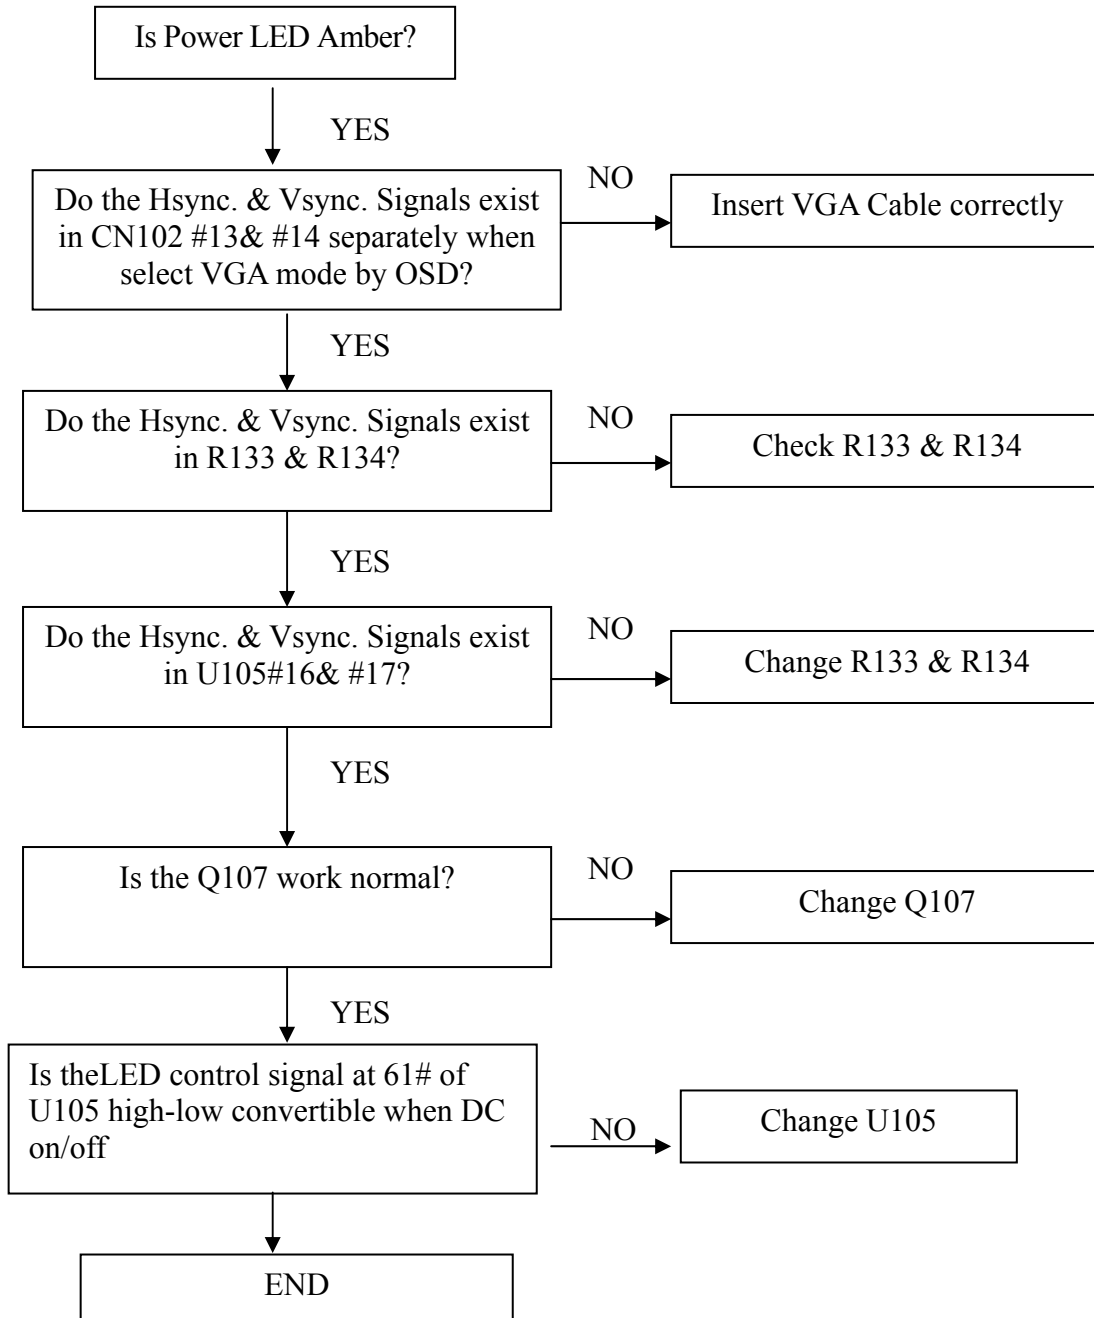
Is Power LED Amber?

YES

Do the Hsync. & Vsync. Signals exist in CN102 #13& #14 separately when select VGA mode by OSD?

NO

Insert VGA Cable correctly

YES

Do the Hsync. & Vsync. Signals exist in R133 & R134?

NO

Check R133 & R134

YES

Do the Hsync. & Vsync. Signals exist in U105#16& #17?

NO

Change R133 & R134

YES

Is the Q107 work normal?

NO

Change Q107

YES

Is theLED control signal at 61# of U105 high-low convertible when DC on/off

NO

Change U105

END